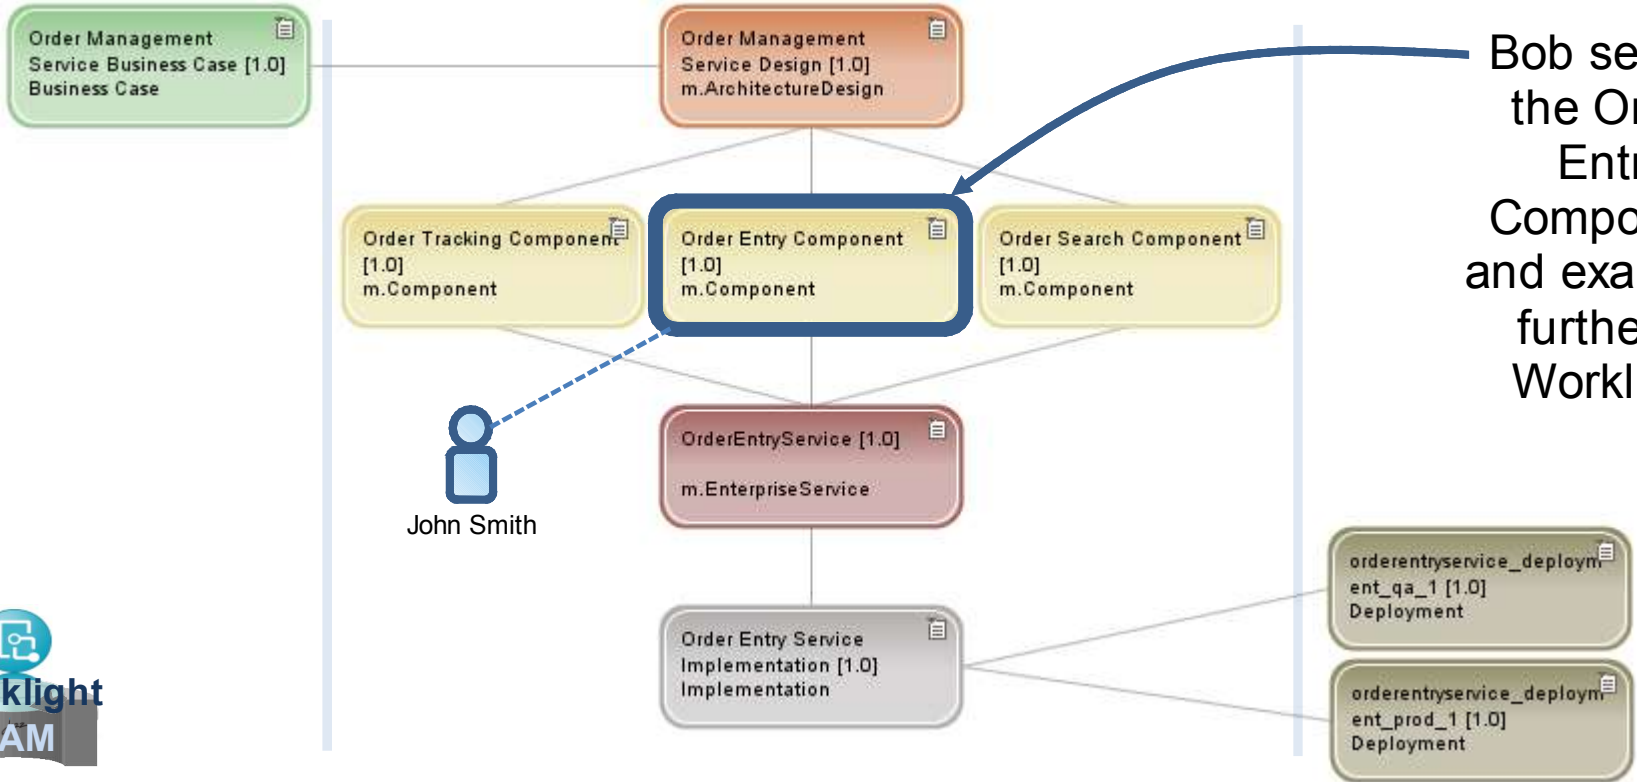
Order Management Service Business Case [1.0] Business Case

Order Management Service Design [1.0] m.ArchitectureDesign

Bob se the Or Entr Compo and exa furthe Workl

Order Tracking Component [1.0] m.Component

Order Entry Component [1.0] m.Component

Order Search Component [1.0] m.Component

OrderEntryService [1.0]

m.EnterpriseService

John Smith

orderentryservice_deployment_qa_1 [1.0] Deployment

Order Entry Service Implementation [1.0] Implementation

orderentryservice_deployment_prod_1 [1.0] Deployment

klight
AM